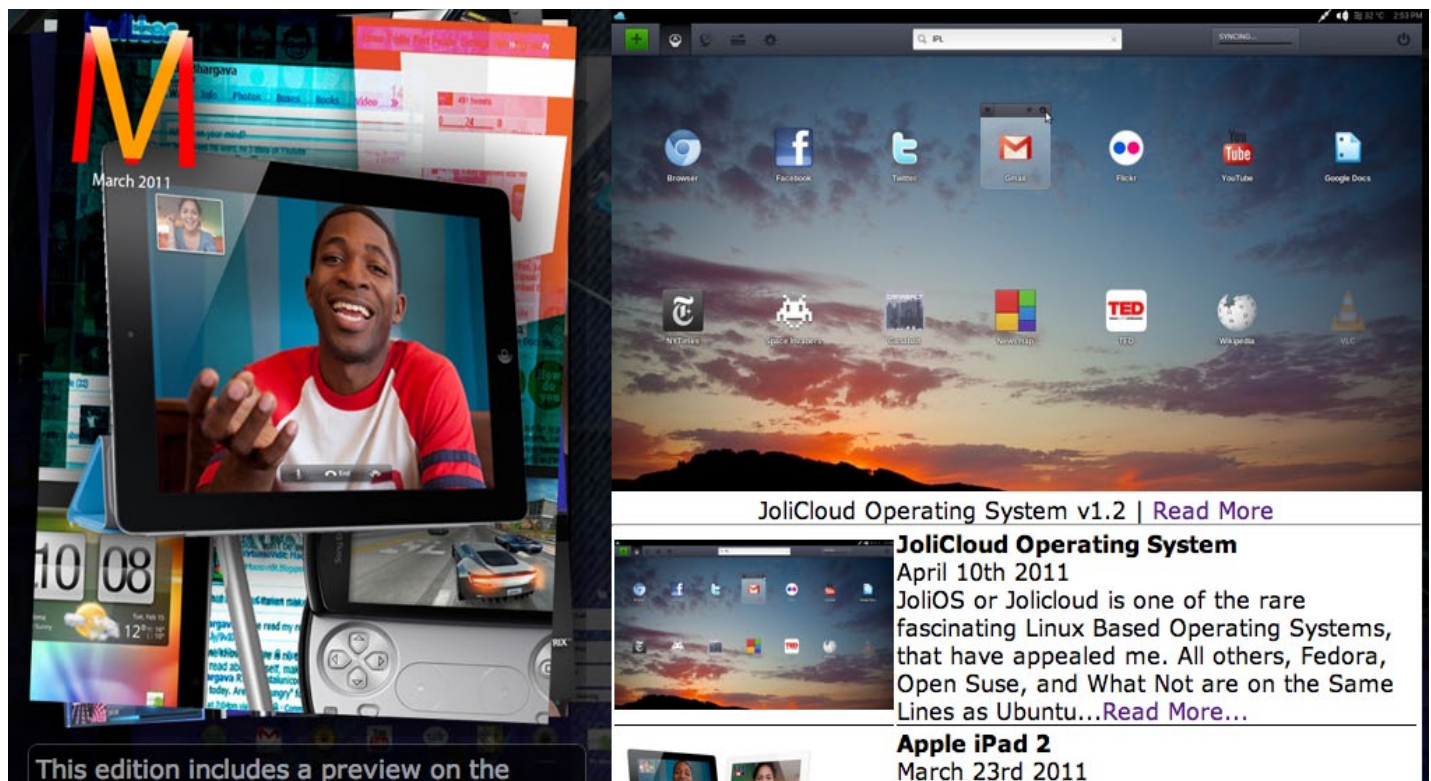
M

March 2011

IPL

SYNCING...

Browser

Facebook

Twitter

Gmail

Flickr

YouTube

Google Docs

NYTimes

Space Invaders

Newsmap

TED

Wikipedia

VLC

JoliCloud Operating System v1.2 | Read More

JoliCloud Operating System

April 10th 2011

JoliOS or Jolicloud is one of the rare fascinating Linux Based Operating Systems, that have appealed me. All others, Fedora, Open Suse, and What Not are on the Same Lines as Ubuntu...Read More...

Apple iPad 2

March 23rd 2011

This edition includes a preview on the